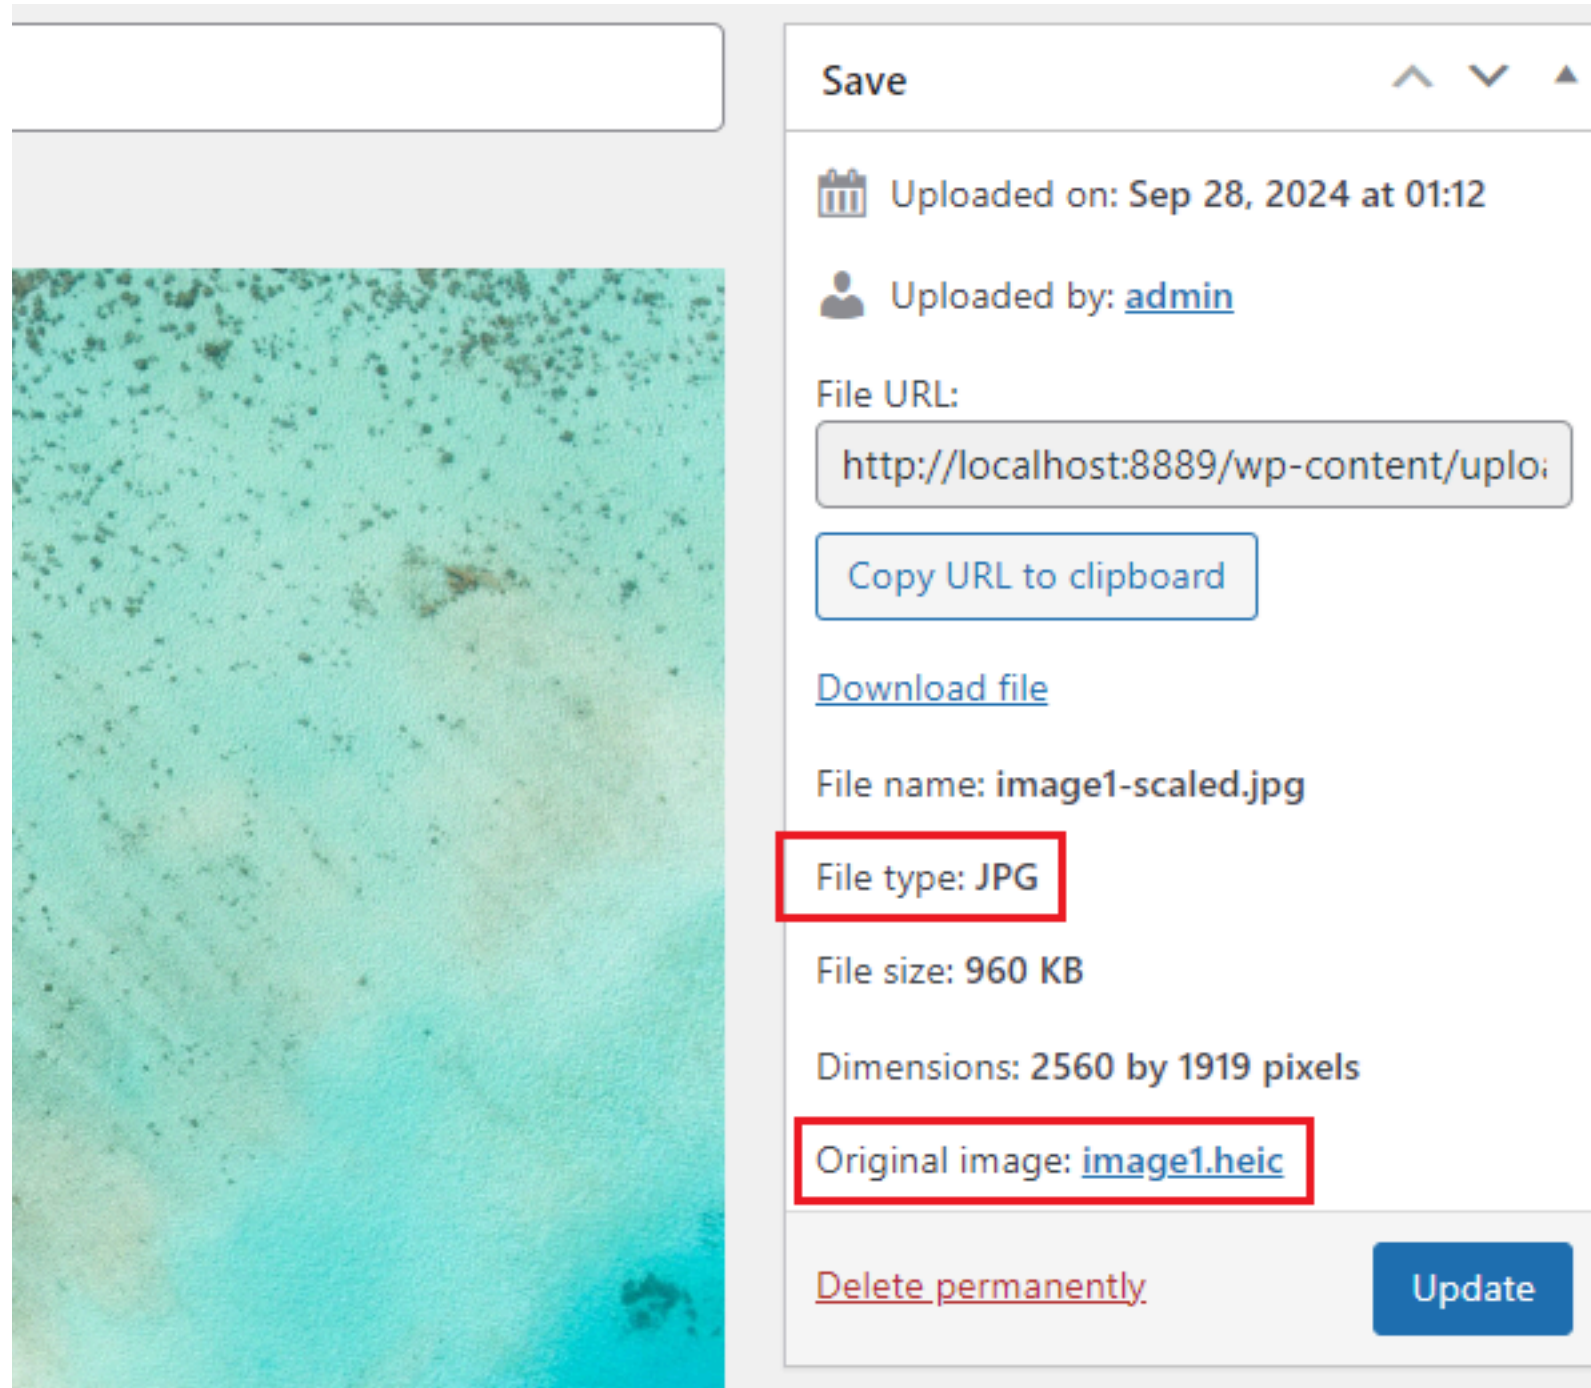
Save

Uploaded on: Sep 28, 2024 at 01:12

Uploaded by: admin

File URL:

http://localhost:8889/wp-content/uplo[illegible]

Copy URL to clipboard

Download file

File name: image1-scaled.jpg

File type: JPG

File size: 960 KB

Dimensions: 2560 by 1919 pixels

Original image: image1.heic

Delete permanently

Update